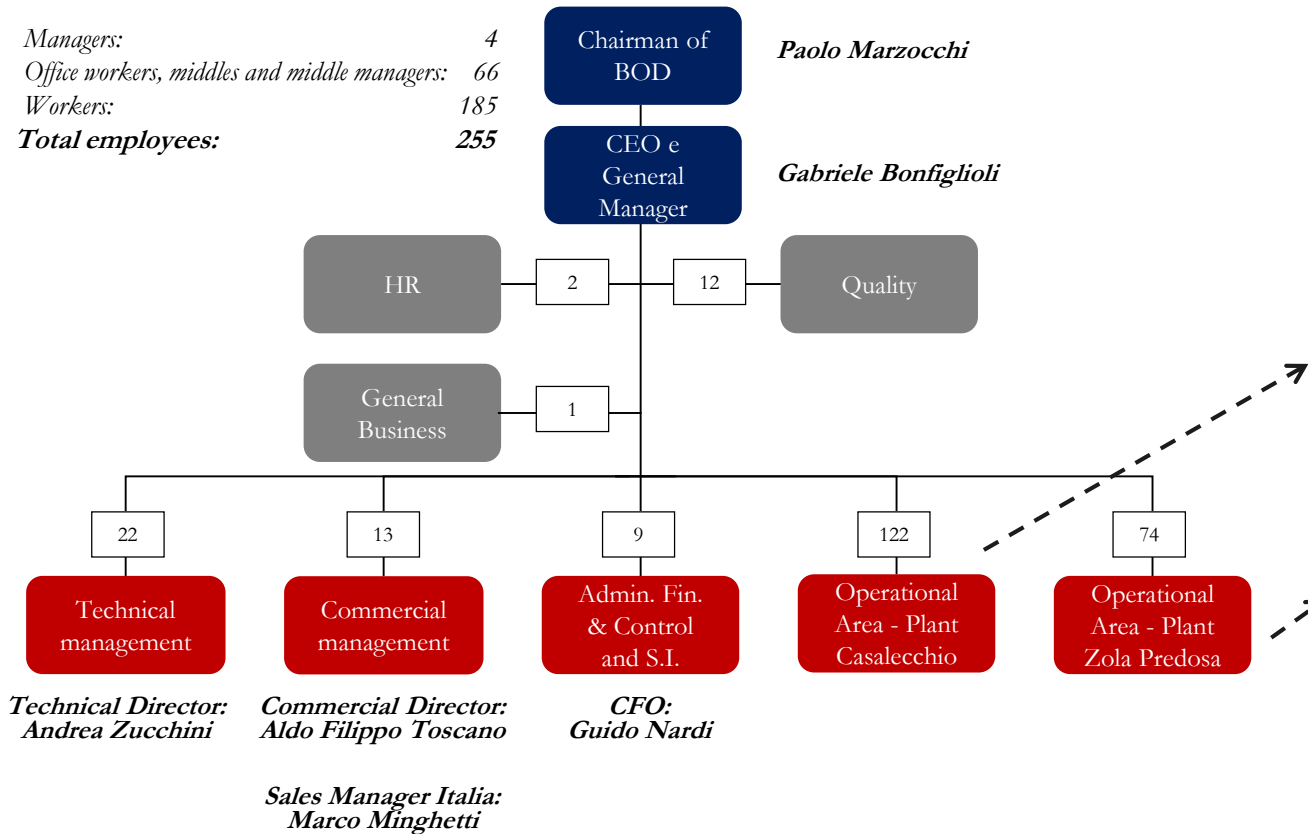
| | |
|---|---|
| Managers: | 4 |
| Office workers, middles and middle managers: | 66 |
| Workers: | 185 |
| **Total employees:** | **255** |

Chairman of BOD

Paolo Marzocchi

CEO e General Manager

Gabriele Bonfiglioli

HR

2

12

Quality

General Business

1

22

13

9

122

74

Technical management

Commercial management

Admin. Fin. & Control and S.I.

Operational Area - Plant Casalecchio

Operational Area - Plant Zola Predosa

Technical Director: Andrea Zucchini

Commercial Director: Aldo Filippo Toscano

CFO: Guido Nardi

Sales Manager Italia: Marco Minghetti